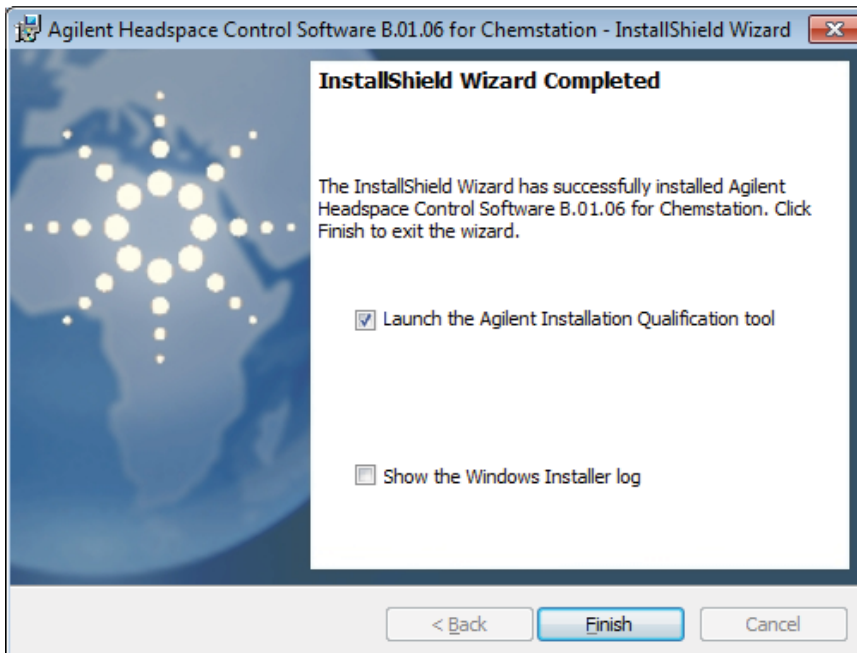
Agilent Headspace Control Software B.01.06 for Chemstation - InstallShield Wizard

InstallShield Wizard Completed

The InstallShield Wizard has successfully installed Agilent Headspace Control Software B.01.06 for Chemstation. Click Finish to exit the wizard.

Launch the Agilent Installation Qualification tool

Show the Windows Installer log

< Back

Finish

Cancel